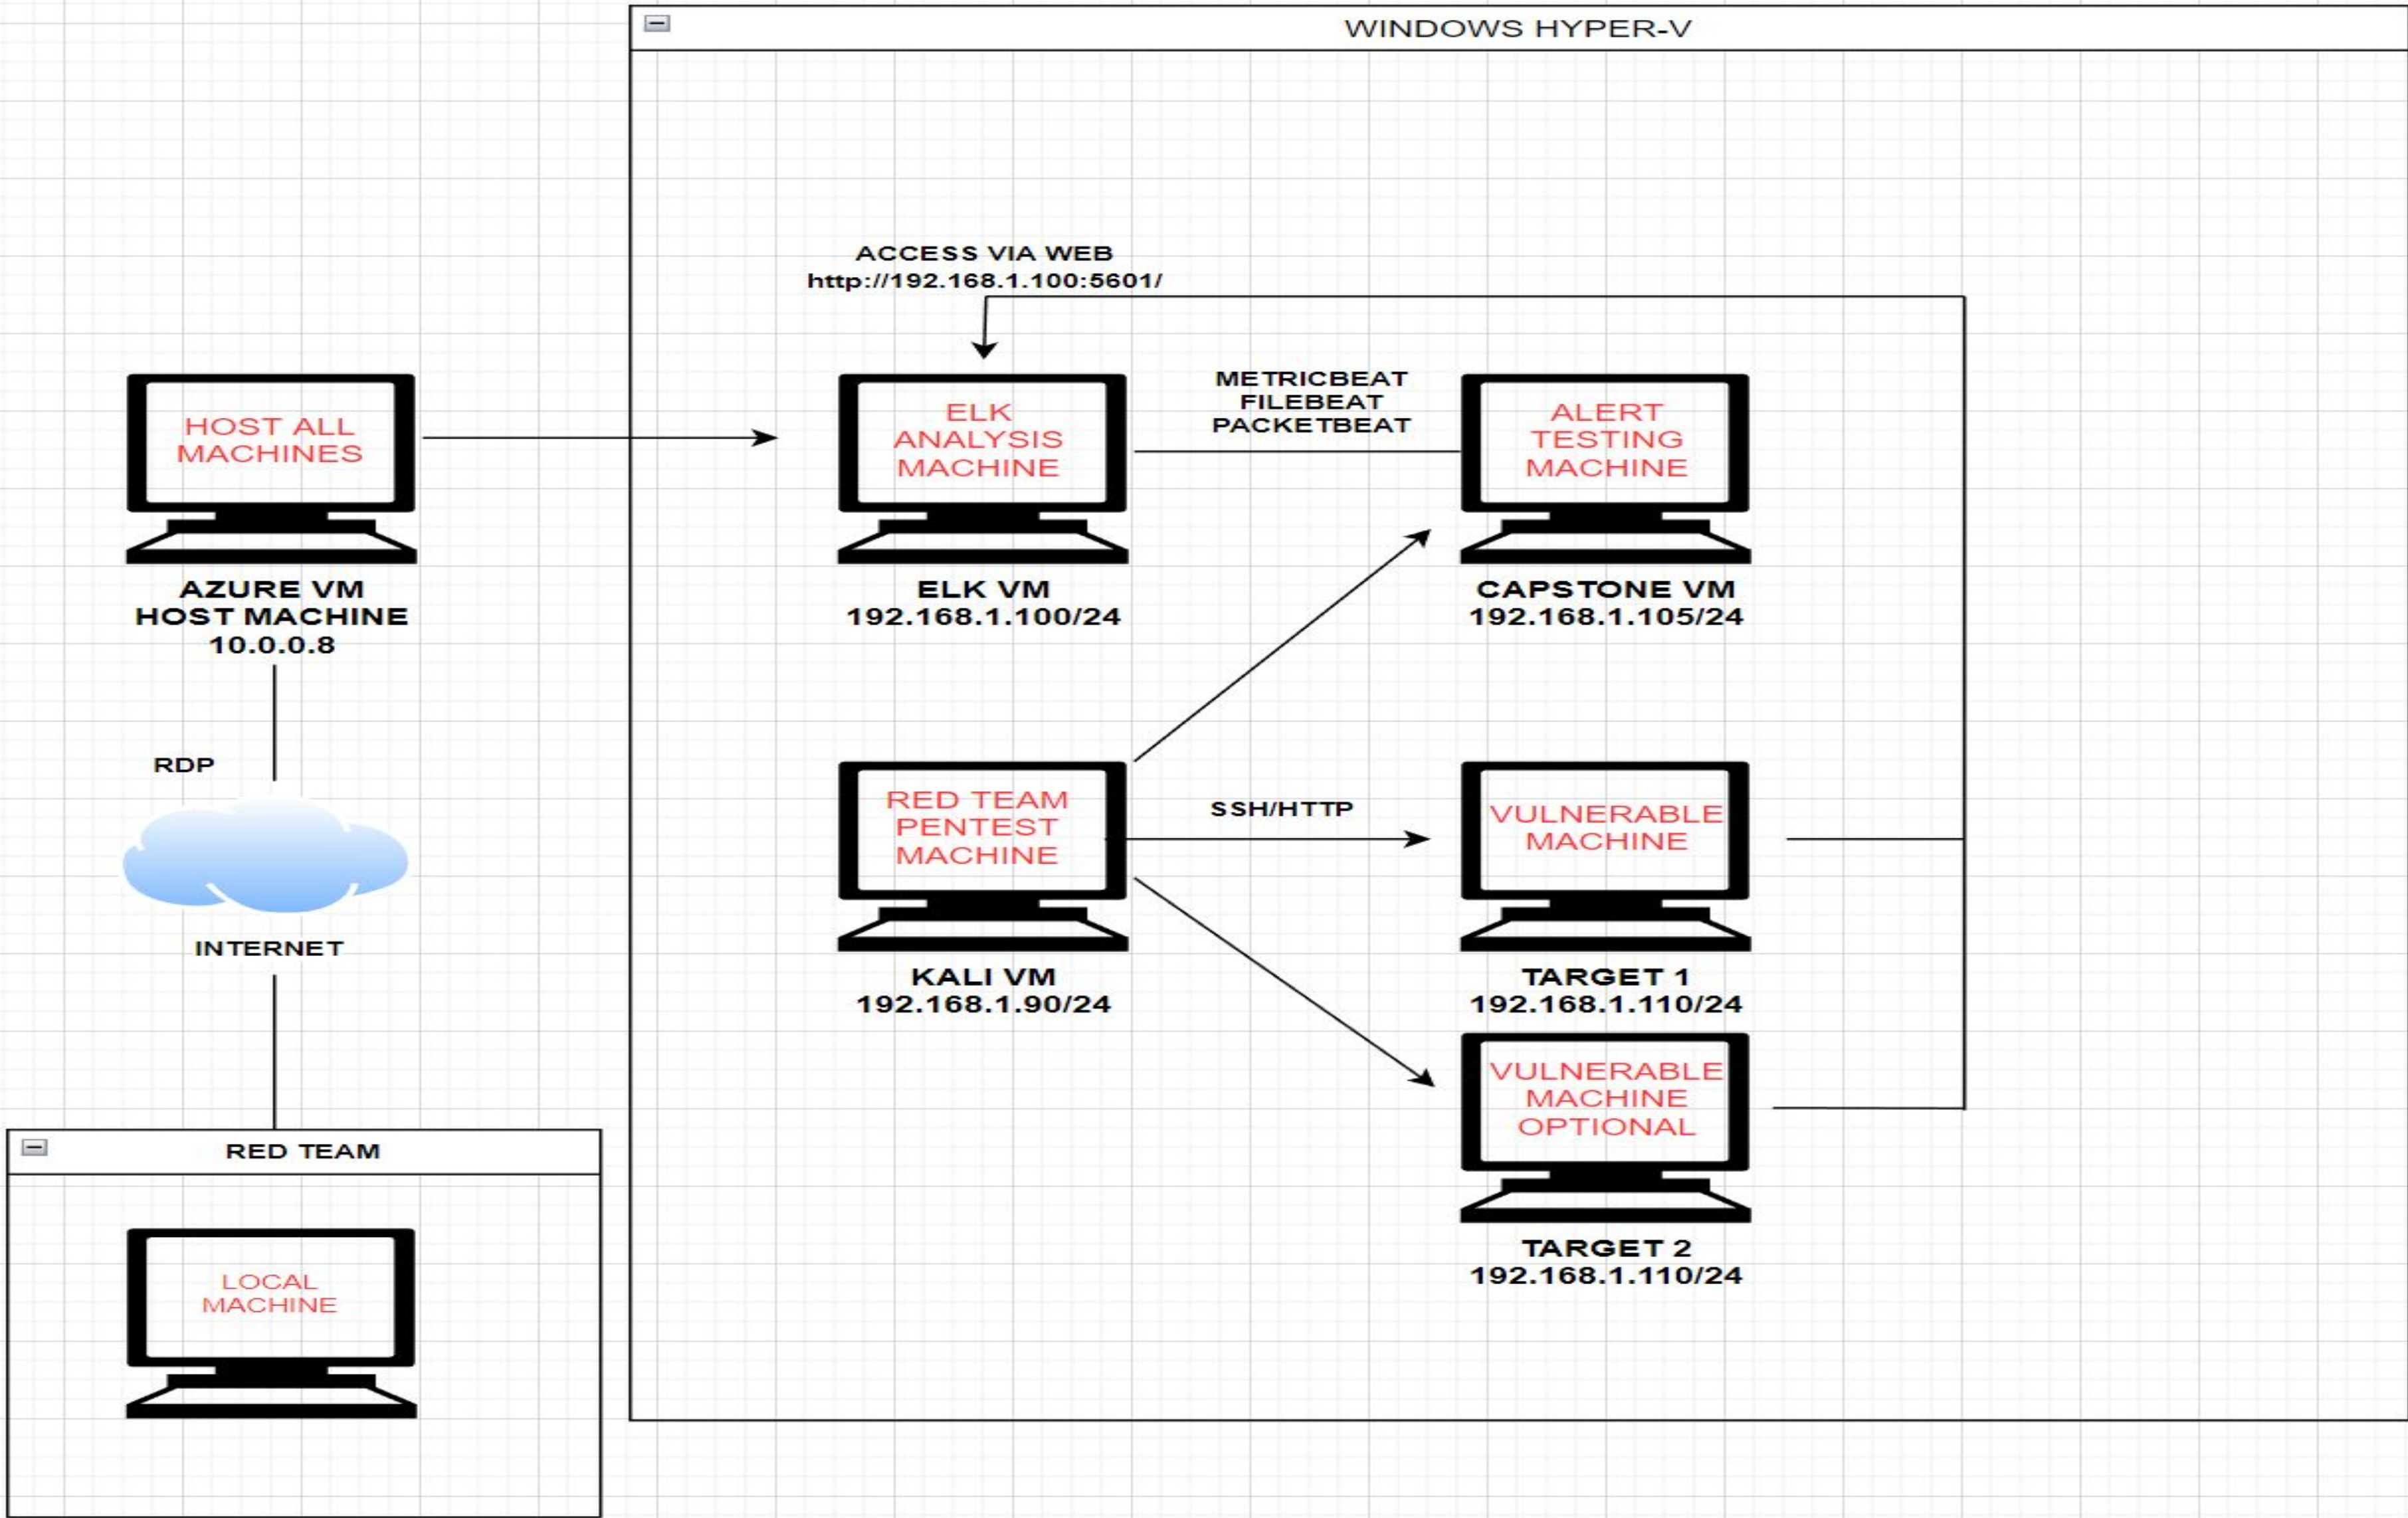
WINDOWS HYPER-V

ACCESS VIA WEB
http://192.168.1.100:5601/

HOST ALL MACHINES

AZURE VM
HOST MACHINE
10.0.0.8

ELK ANALYSIS MACHINE

ELK VM
192.168.1.100/24

METRICBEAT
FILEBEAT
PACKETBEAT

ALERT TESTING MACHINE

CAPSTONE VM
192.168.1.105/24

RDP

INTERNET

RED TEAM PENTEST MACHINE

KALI VM
192.168.1.90/24

SSH/HTTP

VULNERABLE MACHINE

TARGET 1
192.168.1.110/24

VULNERABLE MACHINE OPTIONAL

TARGET 2
192.168.1.110/24

RED TEAM

LOCAL MACHINE